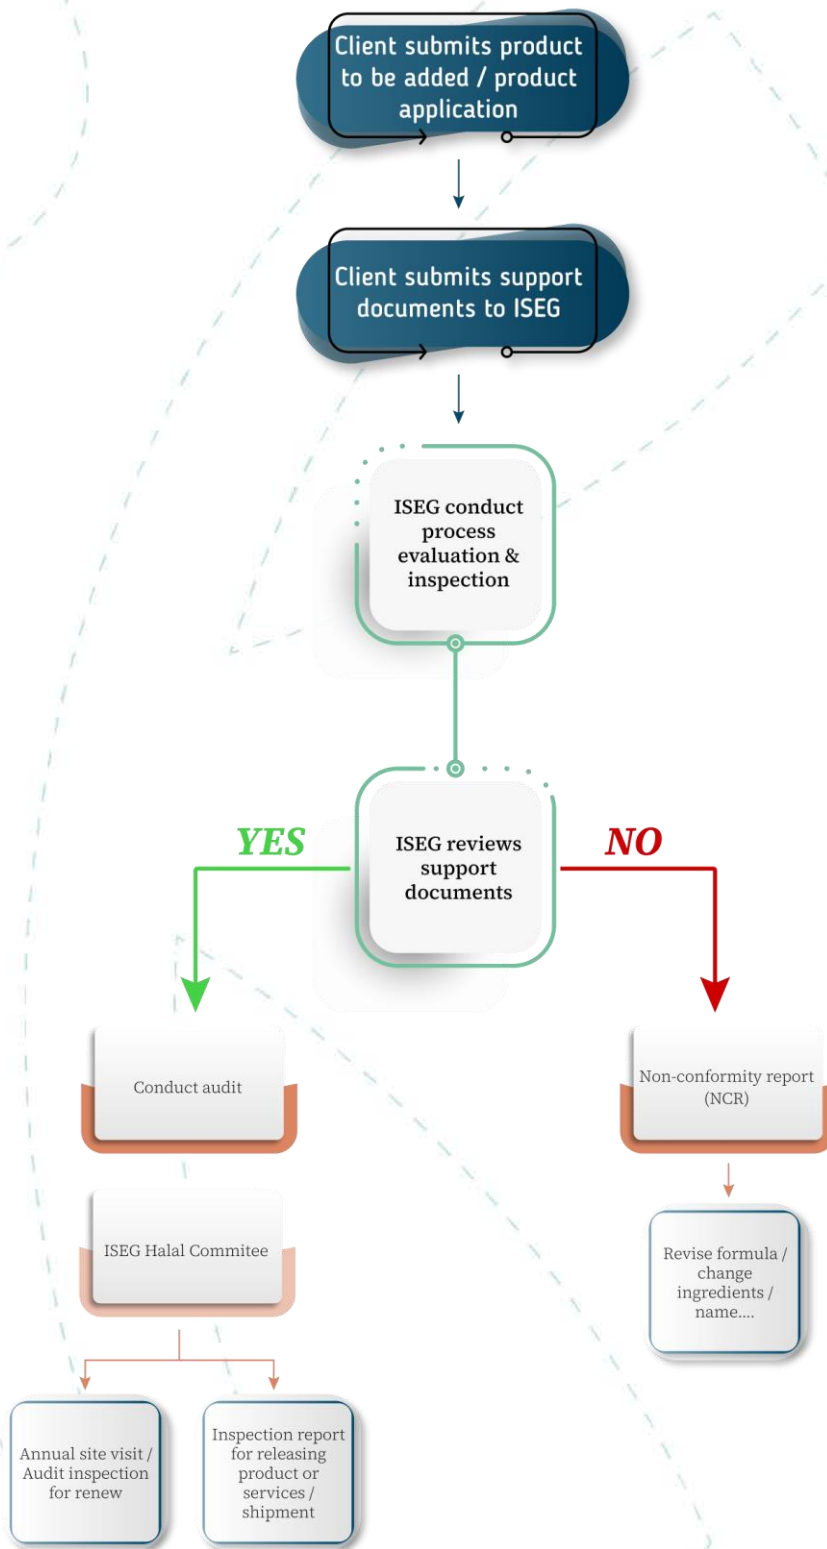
Client submits product to be added / product application

Client submits support documents to ISEG

ISEG conduct process evaluation & inspection

YES

ISEG reviews support documents

NO

Conduct audit

Non-conformity report (NCR)

ISEG Halal Commitee

Revise formula / change ingredients / name....

Annual site visit / Audit inspection for renew

Inspection report for releasing product or services / shipment